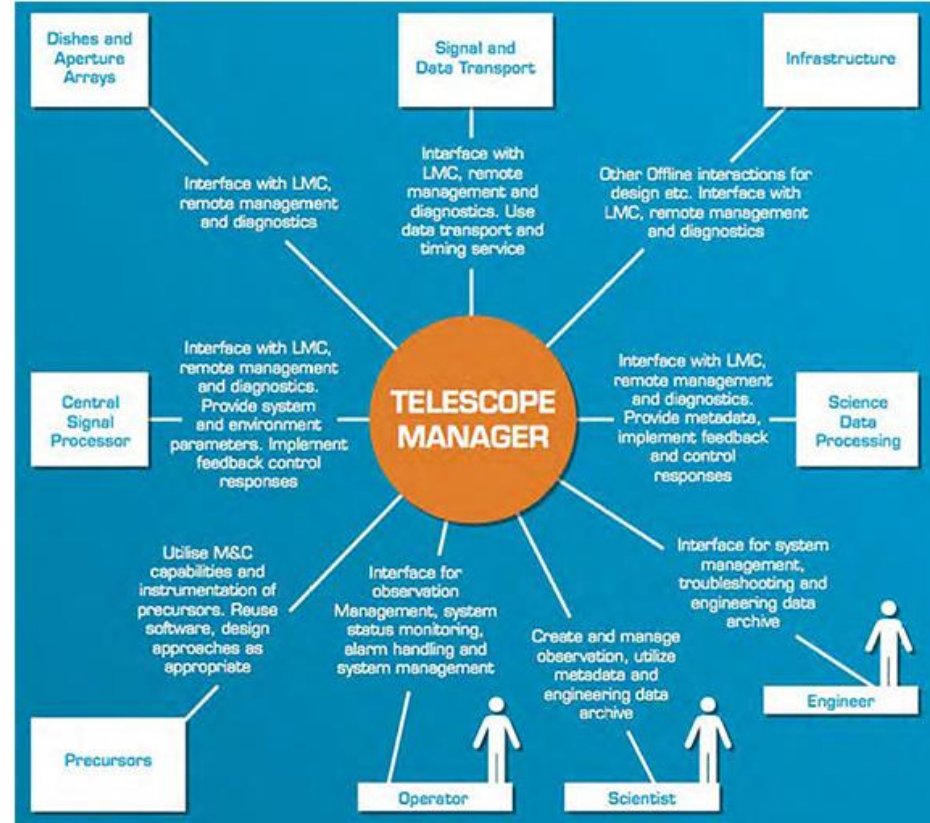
Dishes and Aperture Arrays

Signal and Data Transport

Infrastructure

Interface with LMC, remote management and diagnostics

Interface with LMC, remote management and diagnostics. Use data transport and timing service

Other Offline interactions for design etc. Interface with LMC, remote management and diagnostics

Central Signal Processor

Interface with LMC, remote management and diagnostics. Provide system and environment parameters. Implement feedback control responses

TELESCOPE MANAGER

Interface with LMC, remote management and diagnostics. Provide metadata, implement feedback and control responses

Science Data Processing

Utilise M&C capabilities and instrumentation of precursors. Reuse software, design approaches as appropriate

Interface for observation Management, system status monitoring, alarm handling and system management

Create and manage observation, utilize metadata and engineering data archive

Interface for system management, troubleshooting and engineering data archive

Engineer

Precursors

Operator

Scientist